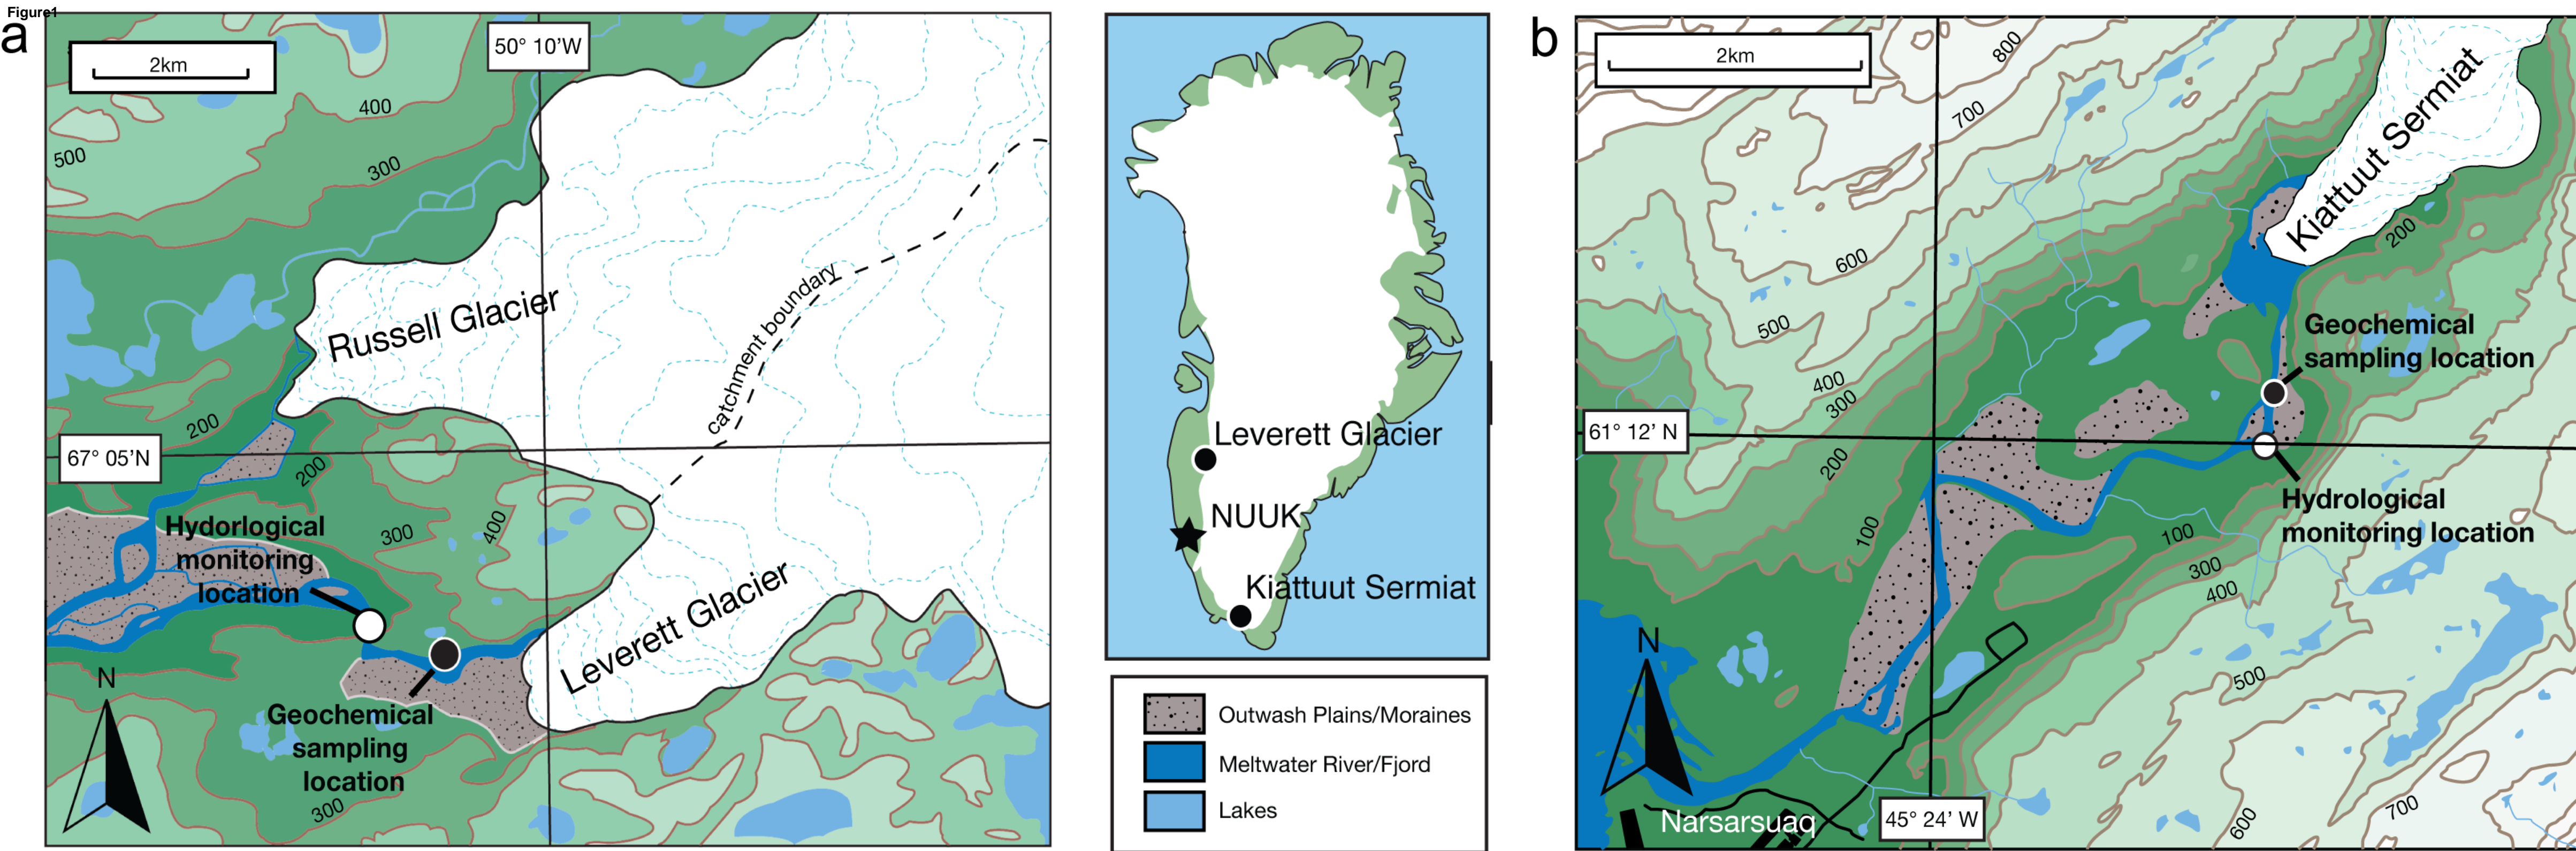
Figure1

a

2km

50° 10'W

400

500

300

Russell Glacier

catchment boundary

200

67° 05'N

200

Hydorlogical monitoring location

300

400

Leverett Glacier

N

Geochemical sampling location

300

Leverett Glacier

NUUK

Kiattuut Sermiat

Outwash Plains/Moraines

Meltwater River/Fjord

Lakes

b

2km

800

700

Kiattuut Sermiat

200

600

500

Geochemical sampling location

400

300

61° 12' N

200

Hydrological monitoring location

100

100

300

400

N

500

Narsarsuaq

45° 24' W

600

700